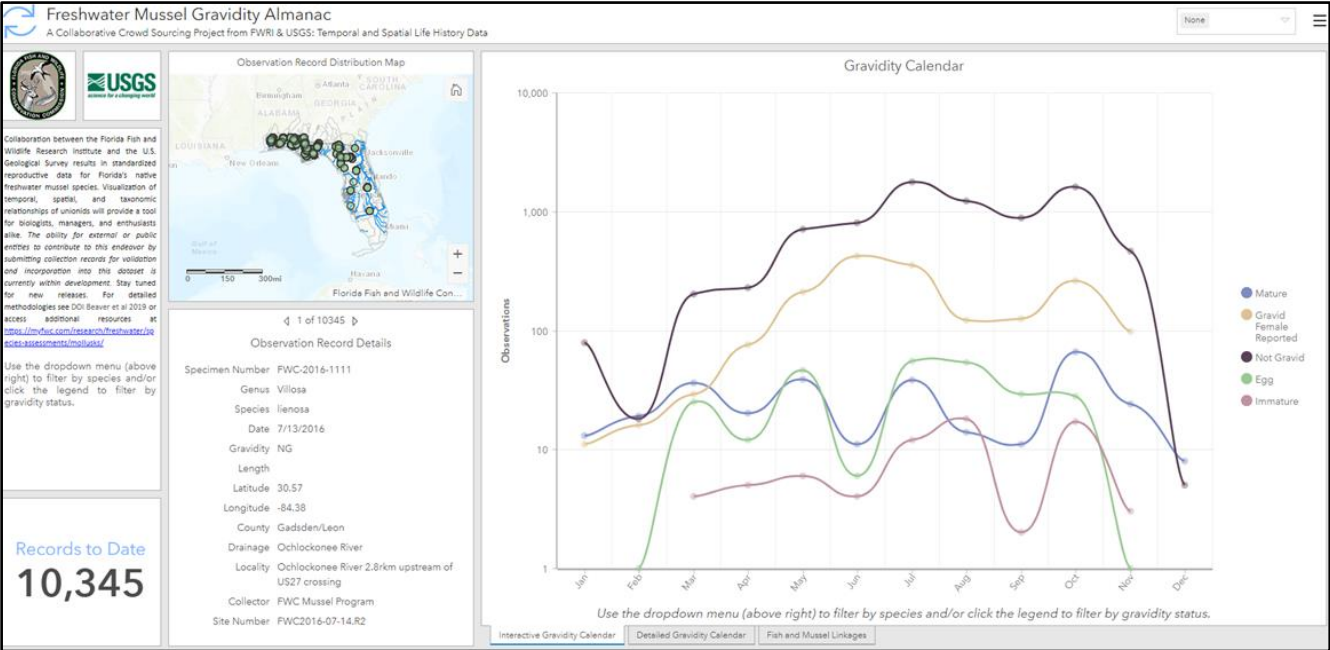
Freshwater Mussel Gravidity Almanac
A Collaborative Crowd Sourcing Project from FWRI & USGS: Temporal and Spatial Life History Data

None

USGS
science for a changing world

Collaboration between the Florida Fish and Wildlife Research Institute and the U.S. Geological Survey results in standardized reproductive data for Florida's native freshwater mussel species. Visualization of temporal, spatial, and taxonomic relationships of unionids will provide a tool for biologists, managers, and enthusiasts alike. The ability for external or public entities to contribute to this endeavor by submitting collection records for validation and incorporation into this dataset is currently within development. Stay tuned for new releases. For detailed methodologies see DOI Beaver et al 2019 or access additional resources at https://myfwc.com/research/freshwater/species-assessments/mollusks/

Use the dropdown menu (above right) to filter by species and/or click the legend to filter by gravidity status.

Records to Date
10,345

Observation Record Distribution Map
Birmingham Atlanta GEORGIA SOUTH CAROLINA LOUISIANA New Orleans Jacksonville Orlando Miami Gulf of Mexico Havana
0 150 300mi
Florida Fish and Wildlife Con...

1 of 10345
Observation Record Details

| | |
|---|---|
| Specimen Number | FWC-2016-1111 |
| Genus | Villosa |
| Species | lienosa |
| Date | 7/13/2016 |
| Gravidity | NG |
| Length | |
| Latitude | 30.57 |
| Longitude | -84.38 |
| County | Gadsden/Leon |
| Drainage | Ochlockonee River |
| Locality | Ochlockonee River 2.8rkm upstream of US27 crossing |
| Collector | FWC Mussel Program |
| Site Number | FWC2016-07-14.R2 |

Gravidity Calendar
10,000
1,000
100
10
1
Observations
Jan Feb Mar Apr May Jun Jul Aug Sep Oct Nov Dec
Mature
Gravid Female Reported
Not Gravid
Egg
Immature

Use the dropdown menu (above right) to filter by species and/or click the legend to filter by gravidity status.

Interactive Gravidity Calendar | Detailed Gravidity Calendar | Fish and Mussel Linkages